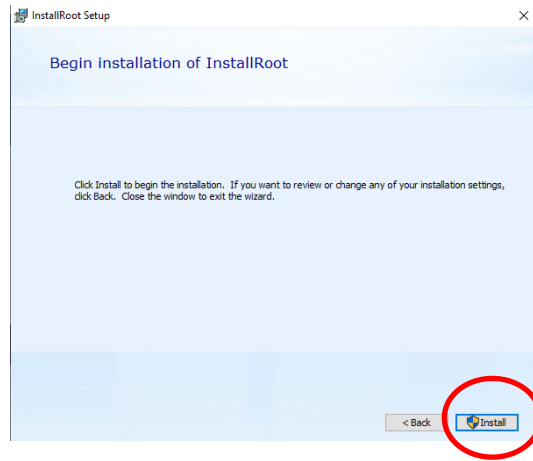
InstallRoot Setup

×

Begin installation of InstallRoot

Click Install to begin the installation. If you want to review or change any of your installation settings, click Back. Close the window to exit the wizard.

< Back

Install